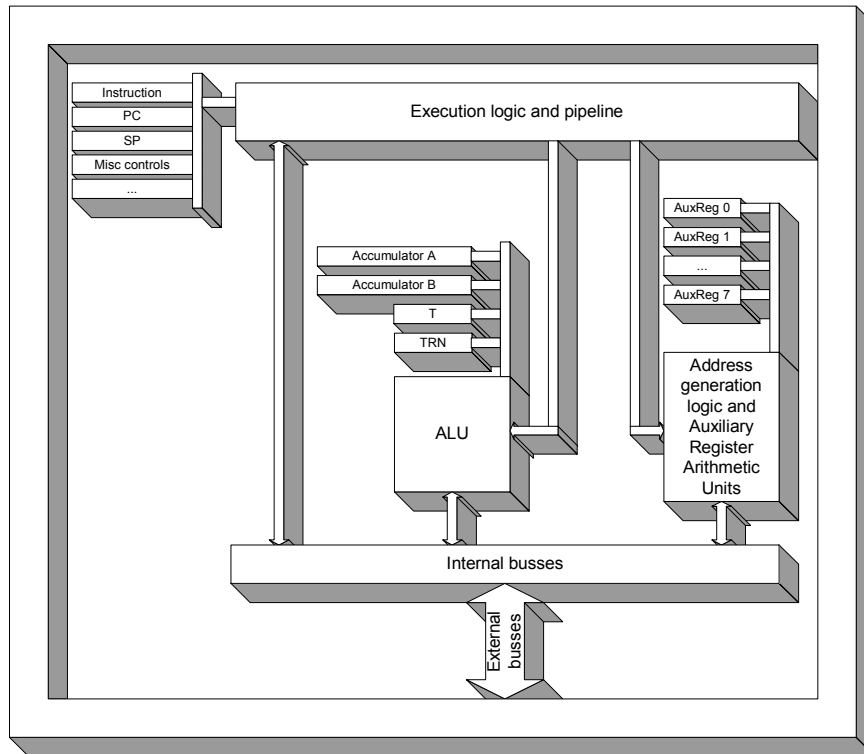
Instruction
PC
SP
Misc controls
...

Execution logic and pipeline

AuxReg 0
AuxReg 1
...
AuxReg 7

Accumulator A
Accumulator B
T
TRN

ALU

Address generation logic and Auxiliary Register Arithmetic Units

Internal busses

External busses